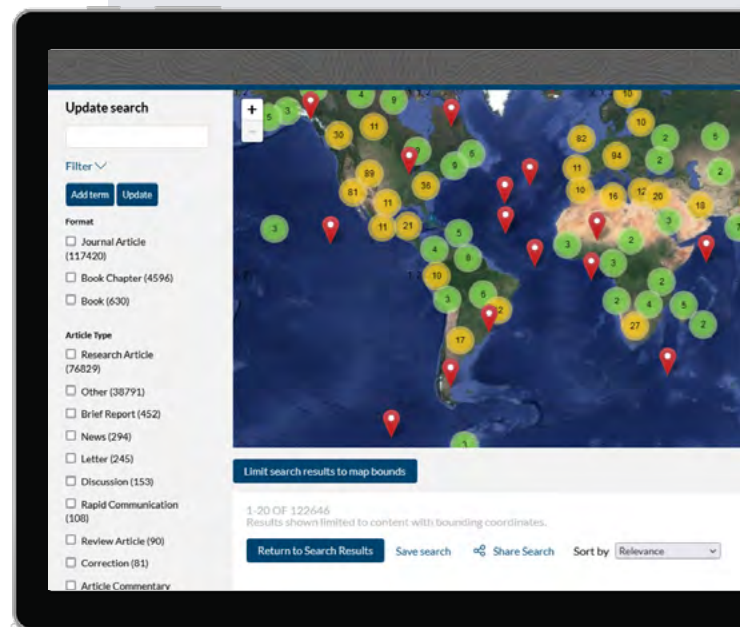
Update search

Filter

Add term Update

Format

☐ Journal Article (117420)

☐ Book Chapter (4596)

☐ Book (630)

Article Type

☐ Research Article (76829)

☐ Other (38791)

☐ Brief Report (452)

☐ News (294)

☐ Letter (245)

☐ Discussion (153)

☐ Rapid Communication (108)

☐ Review Article (90)

☐ Correction (81)

☐ Article Commentary

+
−

3 5 3 9 10 30 11 10 82 94 2 5 6 9 11 89 81 36 11 21 3 10 16 12 20 2 4 5 3 8 10 3 18 2 6 2 3 17 2 4 5 2 27 2 3 3 11 3 2

Limit search results to map bounds

1-20 OF 122646
Results shown limited to content with bounding coordinates.

Return to Search Results Save search Share Search Sort by Relevance